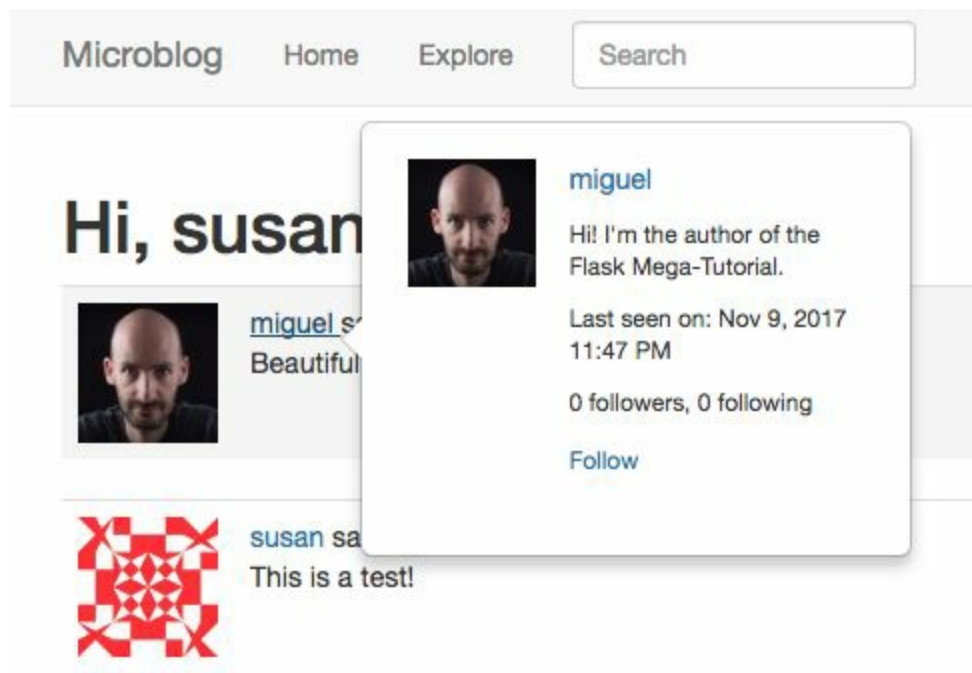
Microblog Home Explore Search

Hi, susan

miguel s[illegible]
Beautiful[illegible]

susan sa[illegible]
This is a test!

miguel

Hi! I'm the author of the Flask Mega-Tutorial.

Last seen on: Nov 9, 2017 11:47 PM

0 followers, 0 following

Follow